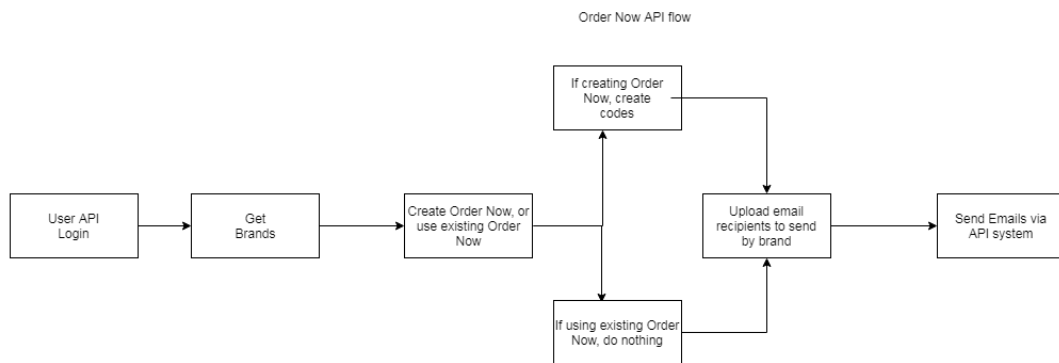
Order Now API flow

User API Login

Get Brands

Create Order Now, or use existing Order Now

If creating Order Now, create codes

If using existing Order Now, do nothing

Upload email recipients to send by brand

Send Emails via API system